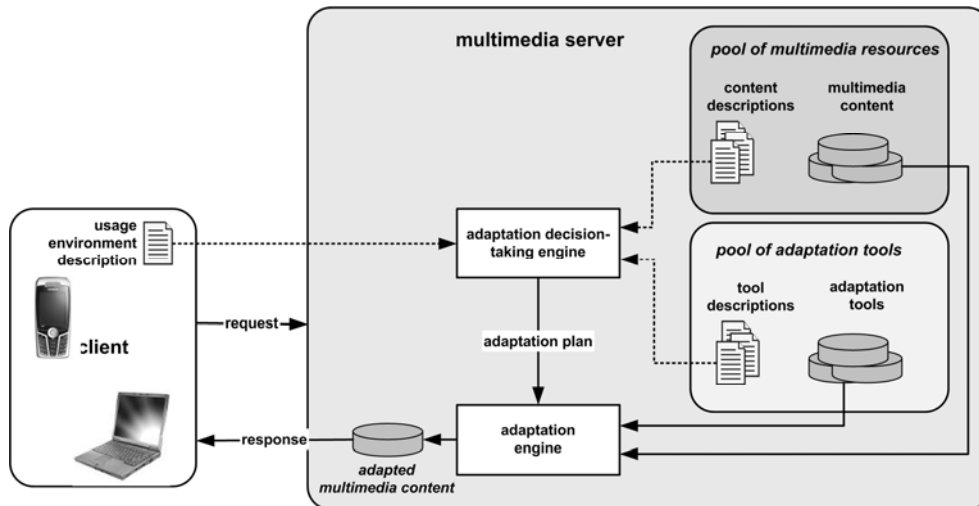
multimedia server

pool of multimedia resources

content descriptions

multimedia content

usage environment description

adaptation decision-taking engine

pool of adaptation tools

tool descriptions

adaptation tools

request

client

adaptation plan

response

adaptation engine

adapted multimedia content